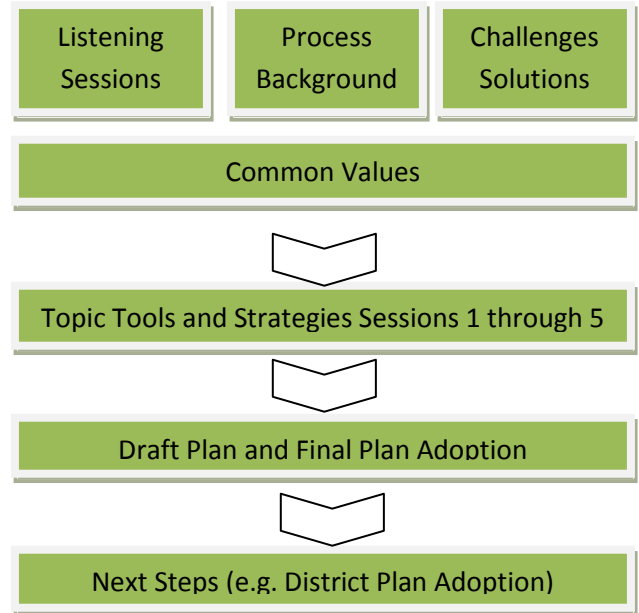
Listening Sessions

Process Background

Challenges Solutions

Common Values

Topic Tools and Strategies Sessions 1 through 5

Draft Plan and Final Plan Adoption

Next Steps (e.g. District Plan Adoption)